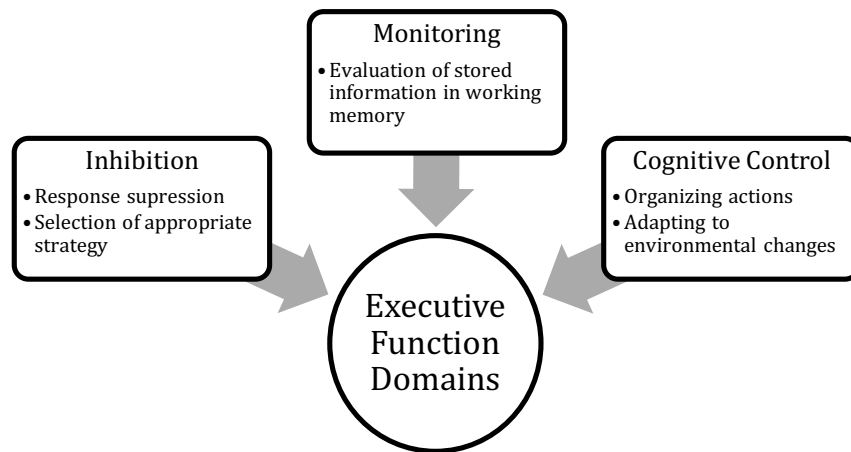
Monitoring
• Evaluation of stored information in working memory

Inhibition
• Response supression
• Selection of appropriate strategy

Cognitive Control
• Organizing actions
• Adapting to environmental changes

Executive Function Domains